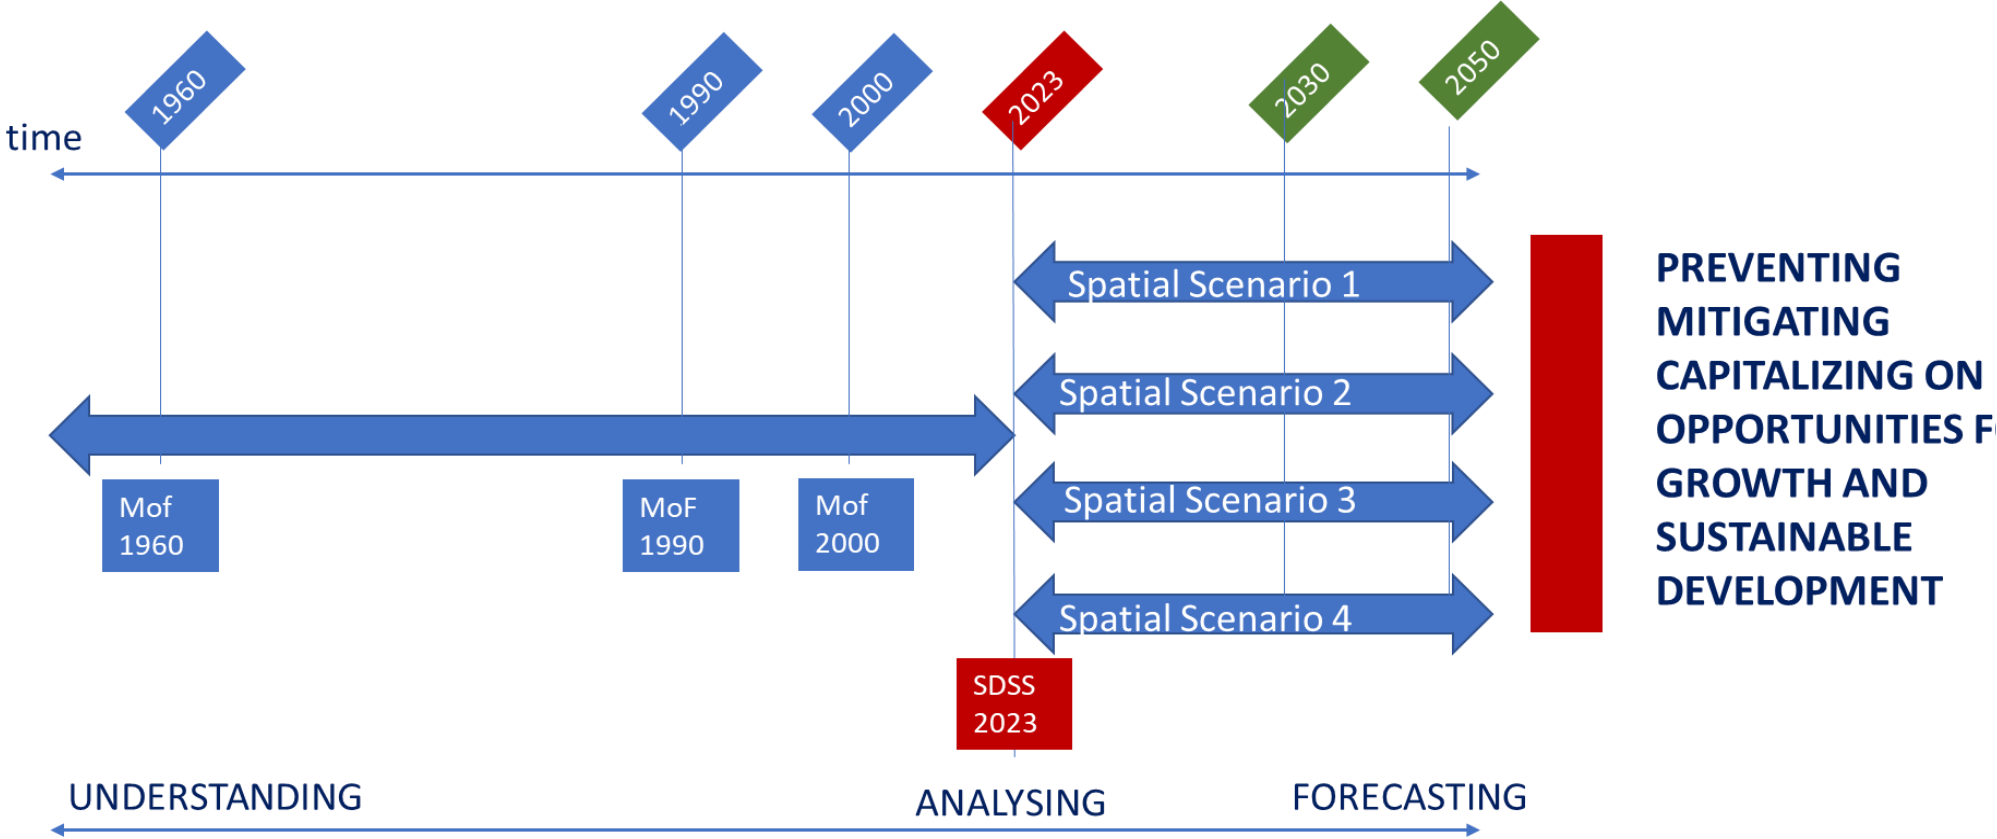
1960
1990
2000
2023
2030
2050

time

Spatial Scenario 1
Spatial Scenario 2
Spatial Scenario 3
Spatial Scenario 4

Mof 1960
MoF 1990
Mof 2000

SDSS 2023

PREVENTING
MITIGATING
CAPITALIZING ON
OPPORTUNITIES F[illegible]
GROWTH AND
SUSTAINABLE
DEVELOPMENT

UNDERSTANDING
ANALYSING
FORECASTING